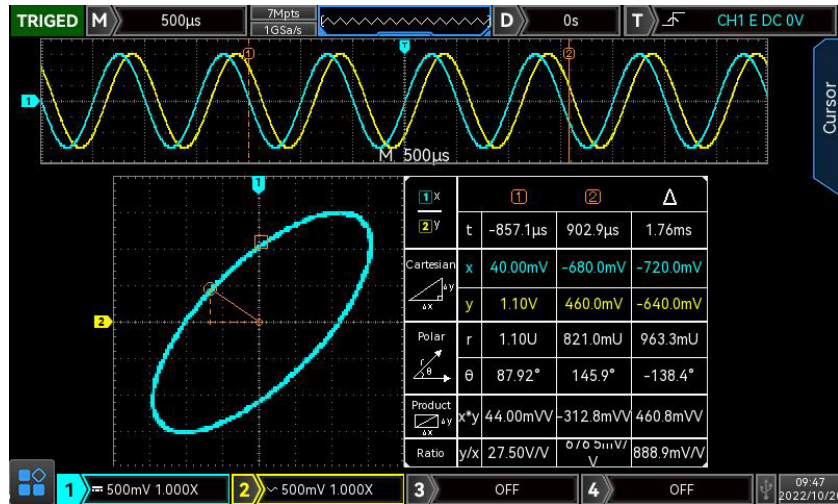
TRIGED M 500µs 7Mpts 1GSa/s D 0s T CH1 E DC 0V

Cursor

1 2 T

1

M 500µs

1

2

| 1 x / 2 y | | 1 | 2 | Δ |
|---|---|---|---|---|
| | t | -857.1µs | 902.9µs | 1.76ms |
| Cartesian Δy Δx | x | 40.00mV | -680.0mV | -720.0mV |
| | y | 1.10V | 460.0mV | -640.0mV |
| Polar | r | 1.10U | 821.0mU | 963.3mU |
| θ | θ | 87.92° | 145.9° | -138.4° |
| Product Δy Δx | x*y | 44.00mVV | -312.8mVV | 460.8mVV |
| Ratio | y/x | 27.50V/V | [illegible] | 888.9mV/V |

1 500mV 1.000X 2 500mV 1.000X 3 OFF 4 OFF 09:47 2022/10/2